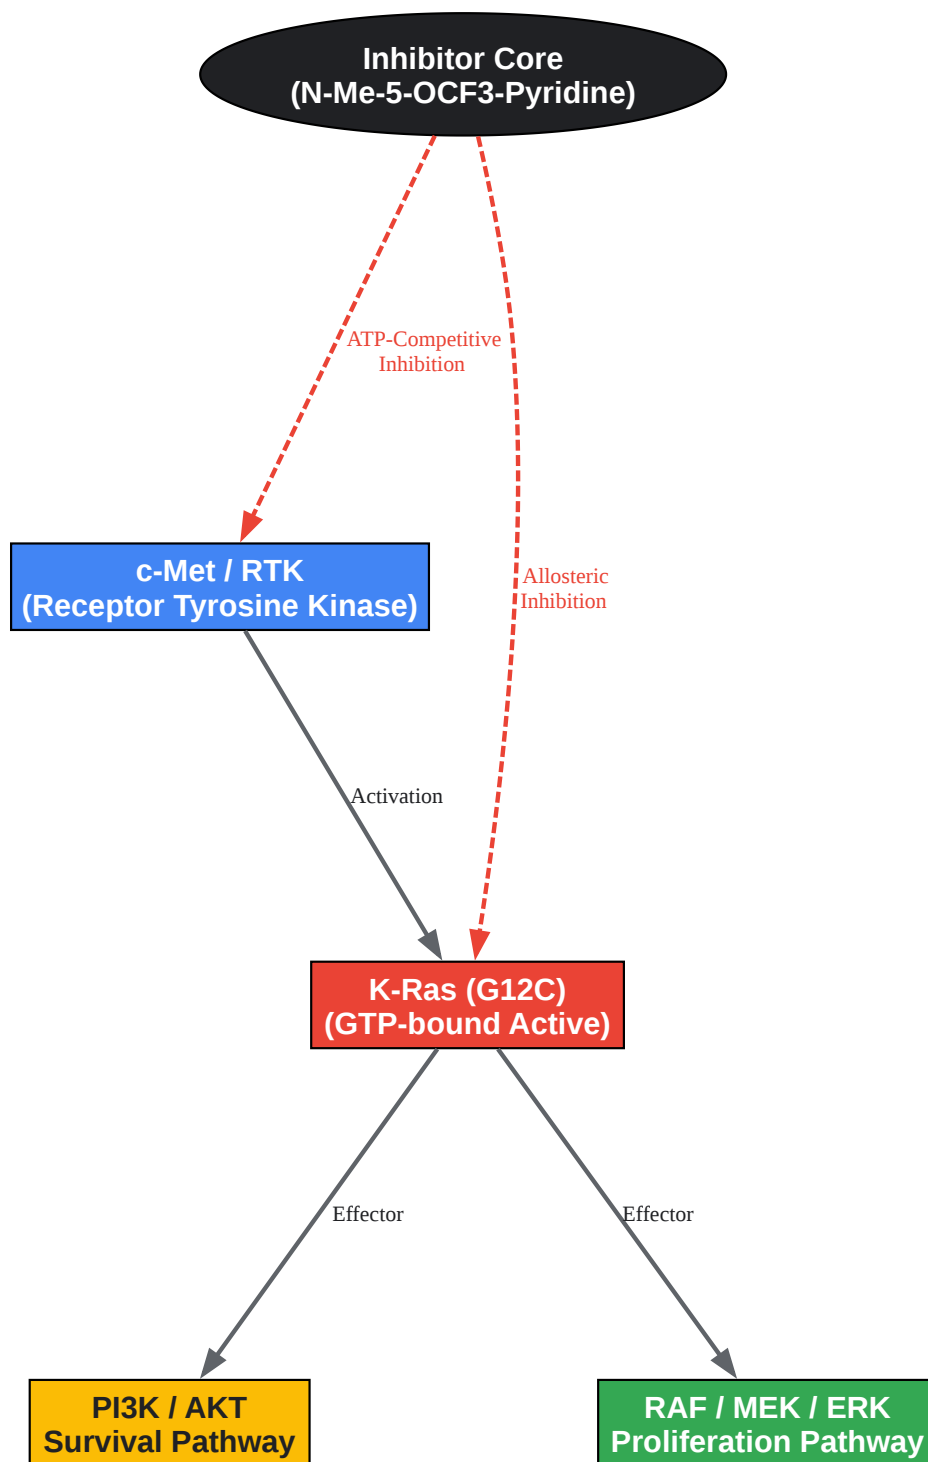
Inhibitor Core
(N-Me-5-OCF3-Pyridine)

ATP-Competitive
Inhibition

Allosteric
Inhibition

c-Met / RTK
(Receptor Tyrosine Kinase)

Activation

K-Ras (G12C)
(GTP-bound Active)

Effector

Effector

PI3K / AKT
Survival Pathway

RAF / MEK / ERK
Proliferation Pathway